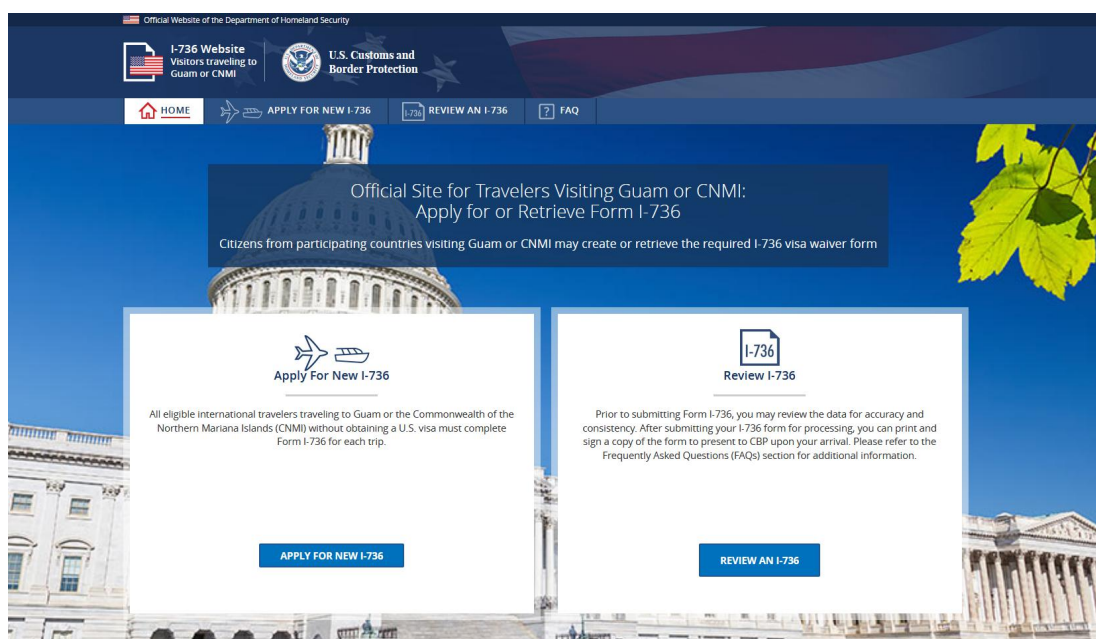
Official Website of the Department of Homeland Security

I-736 Website
Visitors traveling to Guam or CNMI

U.S. Customs and Border Protection

HOME
APPLY FOR NEW I-736
I-736 REVIEW AN I-736
FAQ

Official Site for Travelers Visiting Guam or CNMI: Apply for or Retrieve Form I-736

Citizens from participating countries visiting Guam or CNMI may create or retrieve the required I-736 visa waiver form

Apply For New I-736

All eligible international travelers traveling to Guam or the Commonwealth of the Northern Mariana Islands (CNMI) without obtaining a U.S. visa must complete Form I-736 for each trip.

APPLY FOR NEW I-736

I-736
Review I-736

Prior to submitting Form I-736, you may review the data for accuracy and consistency. After submitting your I-736 form for processing, you can print and sign a copy of the form to present to CBP upon your arrival. Please refer to the Frequently Asked Questions (FAQs) section for additional information.

REVIEW AN I-736